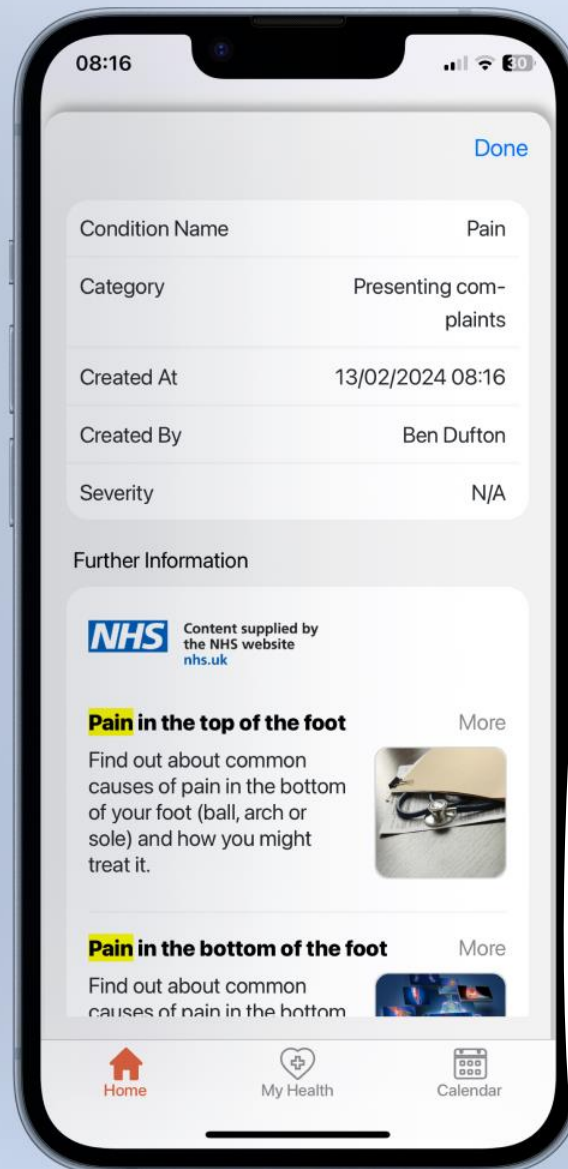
08:16

30

Done

Condition Name Pain

Category Presenting complaints

Created At 13/02/2024 08:16

Created By Ben Dufton

Severity N/A

Further Information

NHS Content supplied by the NHS website nhs.uk

Pain in the top of the foot More

Find out about common causes of pain in the bottom of your foot (ball, arch or sole) and how you might treat it.

Pain in the bottom of the foot More

Find out about common causes of pain in the bottom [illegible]

Home My Health Calendar